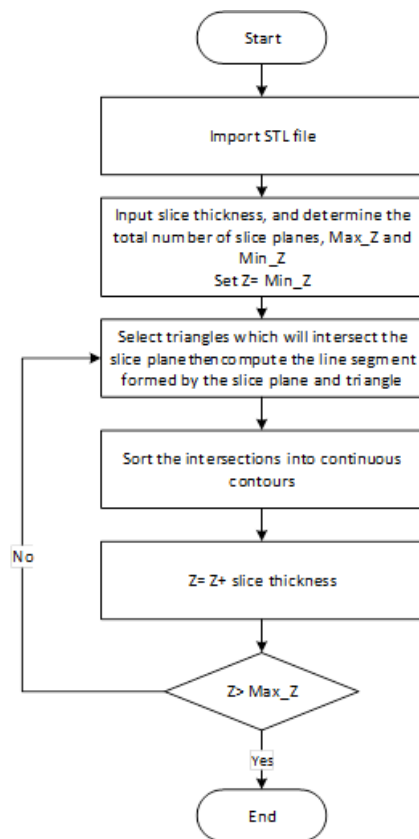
Start

Import STL file

Input slice thickness, and determine the total number of slice planes, Max_Z and Min_Z
Set Z= Min_Z

Select triangles which will intersect the slice plane then compute the line segment formed by the slice plane and triangle

Sort the intersections into continuous contours

Z= Z+ slice thickness

Z> Max_Z

No

Yes

End